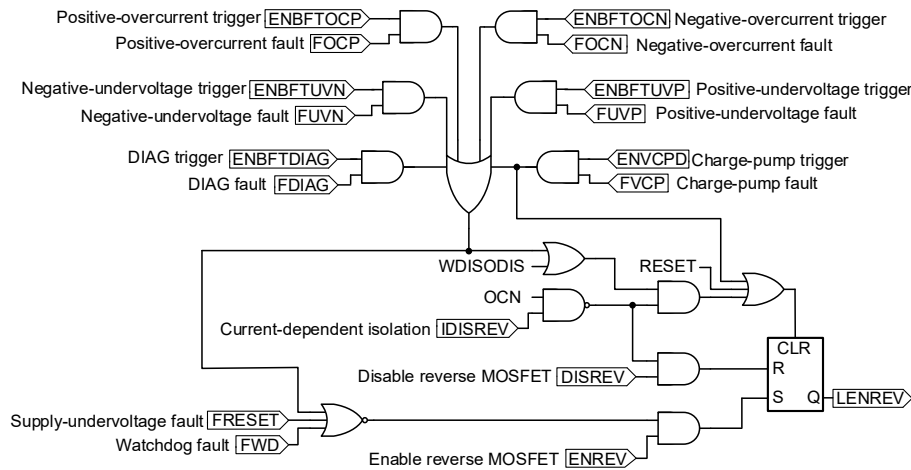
Positive-overcurrent trigger ENBFTOCP
Positive-overcurrent fault FOCP
ENBFTOCN Negative-overcurrent trigger
FOCN Negative-overcurrent fault
Negative-undervoltage trigger ENBFTUVN
Negative-undervoltage fault FUVN
ENBFTUVP Positive-undervoltage trigger
FUVP Positive-undervoltage fault
DIAG trigger ENBFTDIAG
DIAG fault FDIAG
ENVCPD Charge-pump trigger
FVCP Charge-pump fault
WDISODIS
RESET
OCN
Current-dependent isolation IDISREV
CLR
R
Disable reverse MOSFET DISREV
S
Q
LENREV
Supply-undervoltage fault FRESET
Watchdog fault FWD
Enable reverse MOSFET ENREV